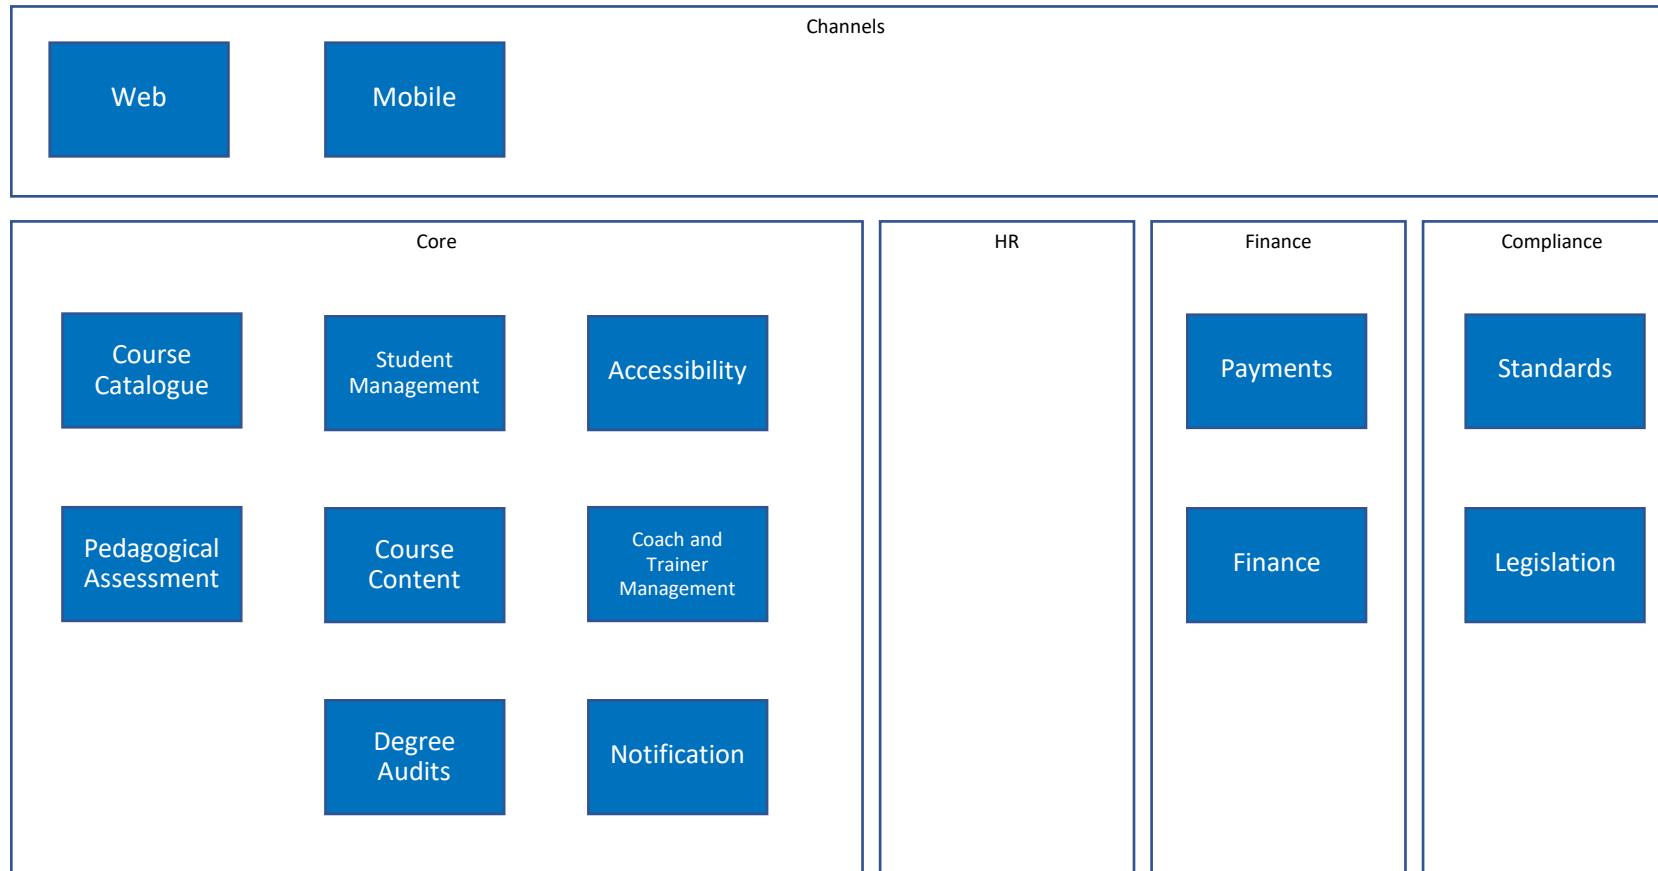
Channels

Web

Mobile

Core

Course Catalogue

Student Management

Accessibility

Pedagogical Assessment

Course Content

Coach and Trainer Management

Degree Audits

Notification

HR

Finance

Payments

Finance

Compliance

Standards

Legislation